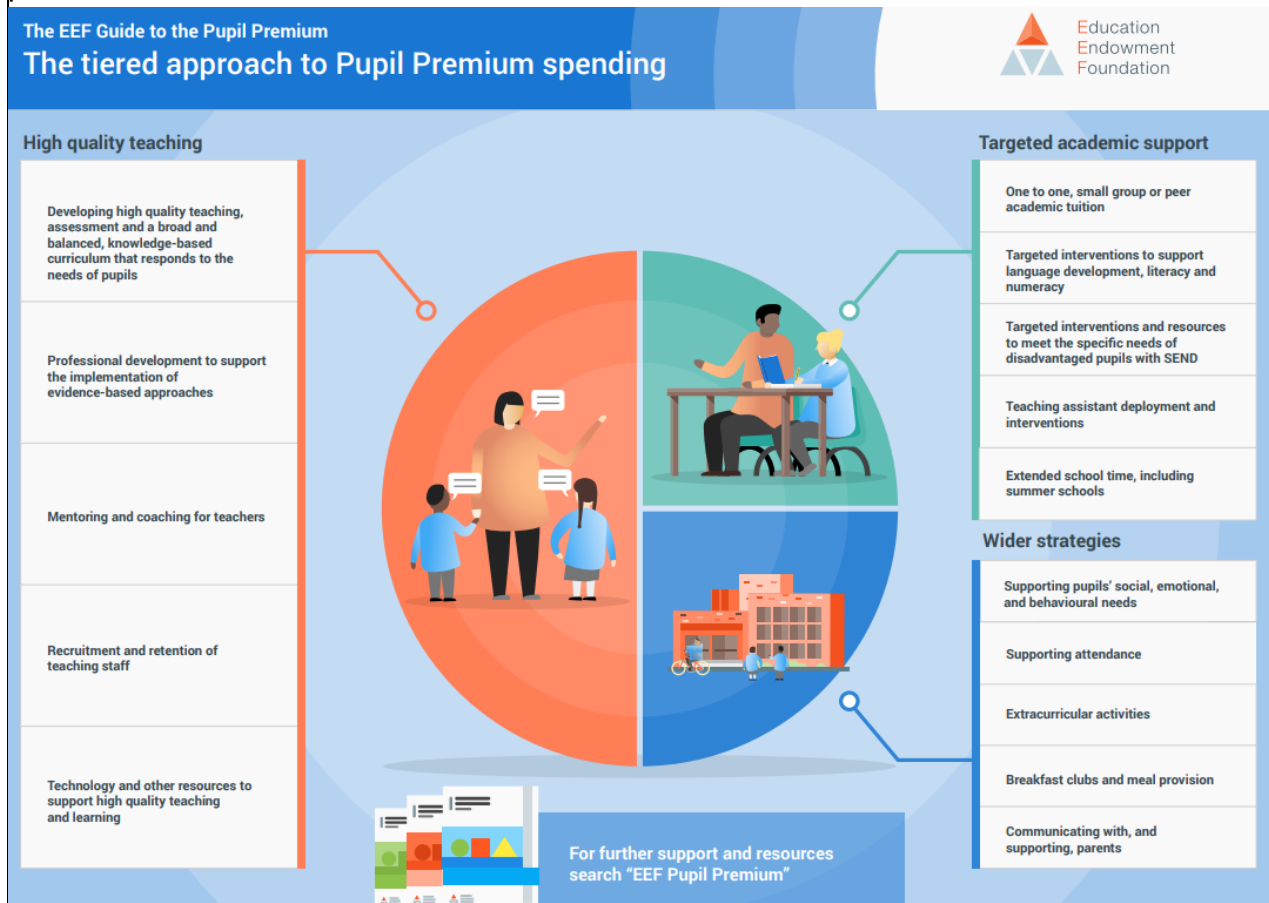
The EEF Guide to the Pupil Premium
The tiered approach to Pupil Premium spending

Education
Endowment
Foundation

High quality teaching

Developing high quality teaching, assessment and a broad and balanced, knowledge-based curriculum that responds to the needs of pupils

Professional development to support the implementation of evidence-based approaches

Mentoring and coaching for teachers

Recruitment and retention of teaching staff

Technology and other resources to support high quality teaching and learning

Targeted academic support

One to one, small group or peer academic tuition

Targeted interventions to support language development, literacy and numeracy

Targeted interventions and resources to meet the specific needs of disadvantaged pupils with SEND

Teaching assistant deployment and interventions

Extended school time, including summer schools

Wider strategies

Supporting pupils' social, emotional, and behavioural needs

Supporting attendance

Extracurricular activities

Breakfast clubs and meal provision

Communicating with, and supporting, parents

For further support and resources search "EEF Pupil Premium"